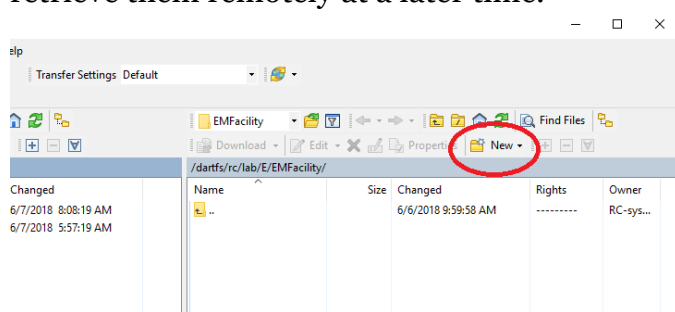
retrieve them remotely at a later time.

elp

Transfer Settings Default

EMFacility

Find Files

Download

Edit

Properties

New

/dartfs/rc/lab/E/EMFacility/

Changed

6/7/2018 8:08:19 AM

6/7/2018 5:57:19 AM

| Name | Size | Changed | Rights | Owner |
|---|---|---|---|---|
| .. | | 6/6/2018 9:59:58 AM | --------- | RC-sys... |